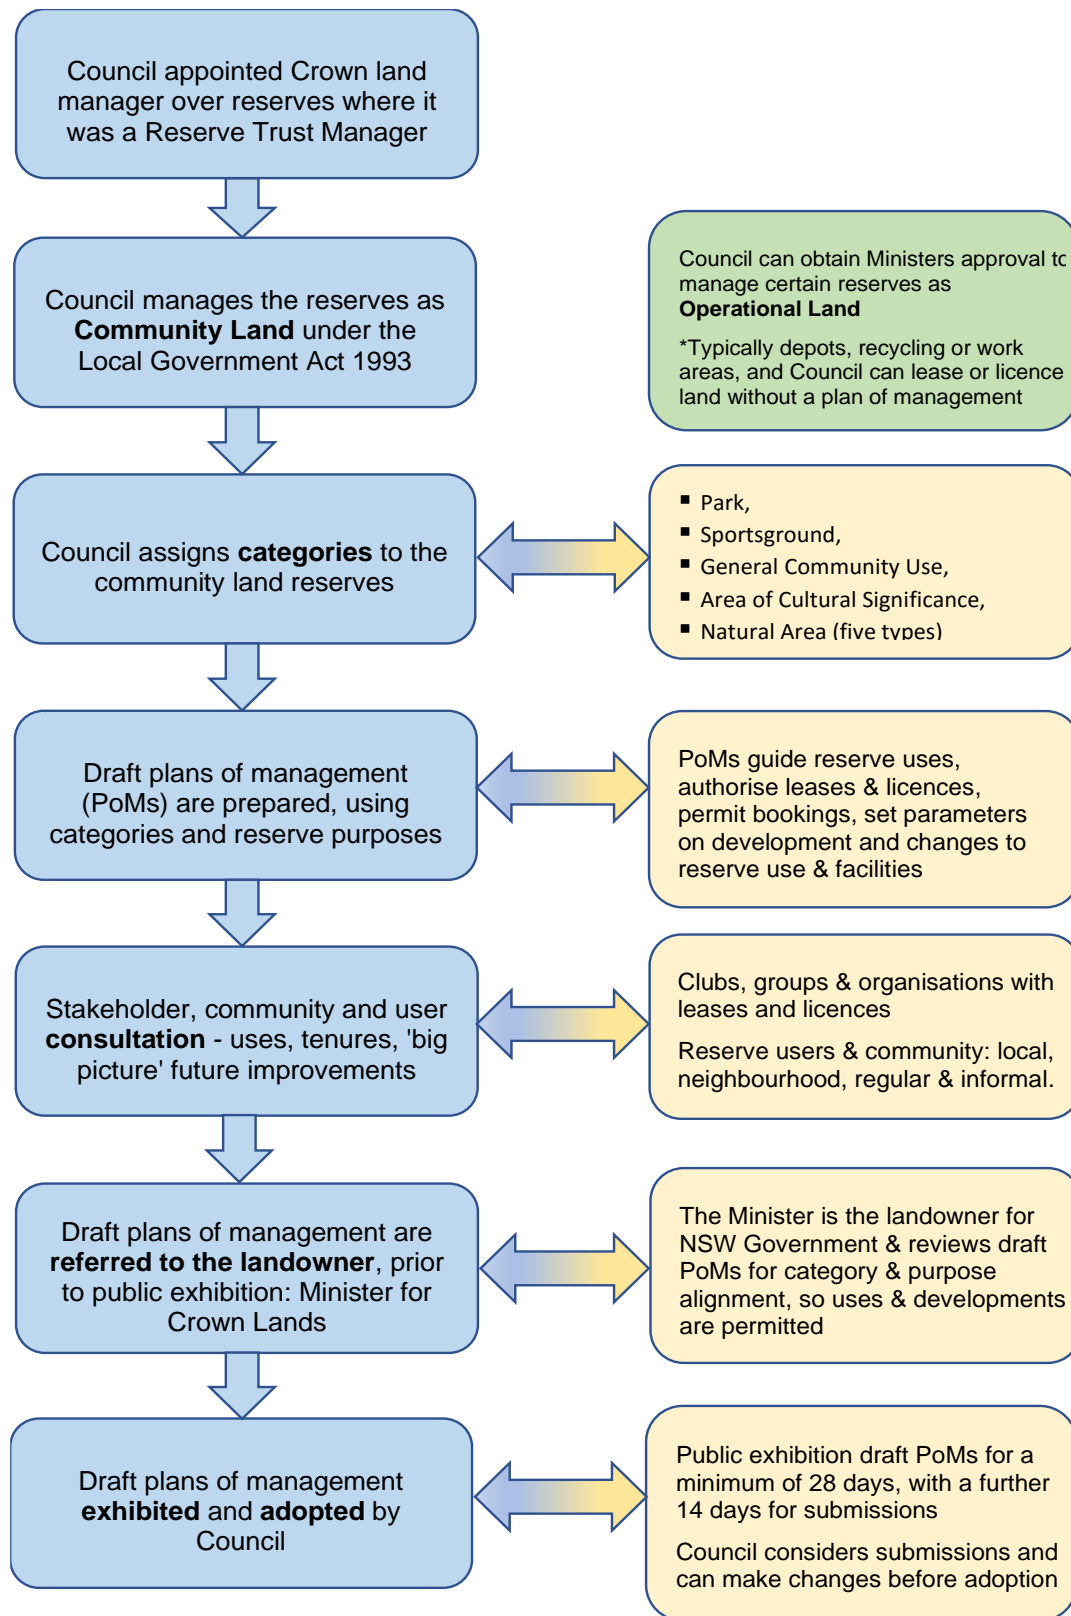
Council appointed Crown land manager over reserves where it was a Reserve Trust Manager

Council manages the reserves as **Community Land** under the Local Government Act 1993

Council can obtain Ministers approval tc manage certain reserves as **Operational Land**

*Typically depots, recycling or work areas, and Council can lease or licence land without a plan of management

Council assigns **categories** to the community land reserves

- Park,
- Sportsground,
- General Community Use,
- Area of Cultural Significance,
- Natural Area (five types)

Draft plans of management (PoMs) are prepared, using categories and reserve purposes

PoMs guide reserve uses, authorise leases & licences, permit bookings, set parameters on development and changes to reserve use & facilities

Stakeholder, community and user **consultation** - uses, tenures, 'big picture' future improvements

Clubs, groups & organisations with leases and licences

Reserve users & community: local, neighbourhood, regular & informal.

Draft plans of management are **referred to the landowner**, prior to public exhibition: Minister for Crown Lands

The Minister is the landowner for NSW Government & reviews draft PoMs for category & purpose alignment, so uses & developments are permitted

Draft plans of management **exhibited** and **adopted** by Council

Public exhibition draft PoMs for a minimum of 28 days, with a further 14 days for submissions

Council considers submissions and can make changes before adoption